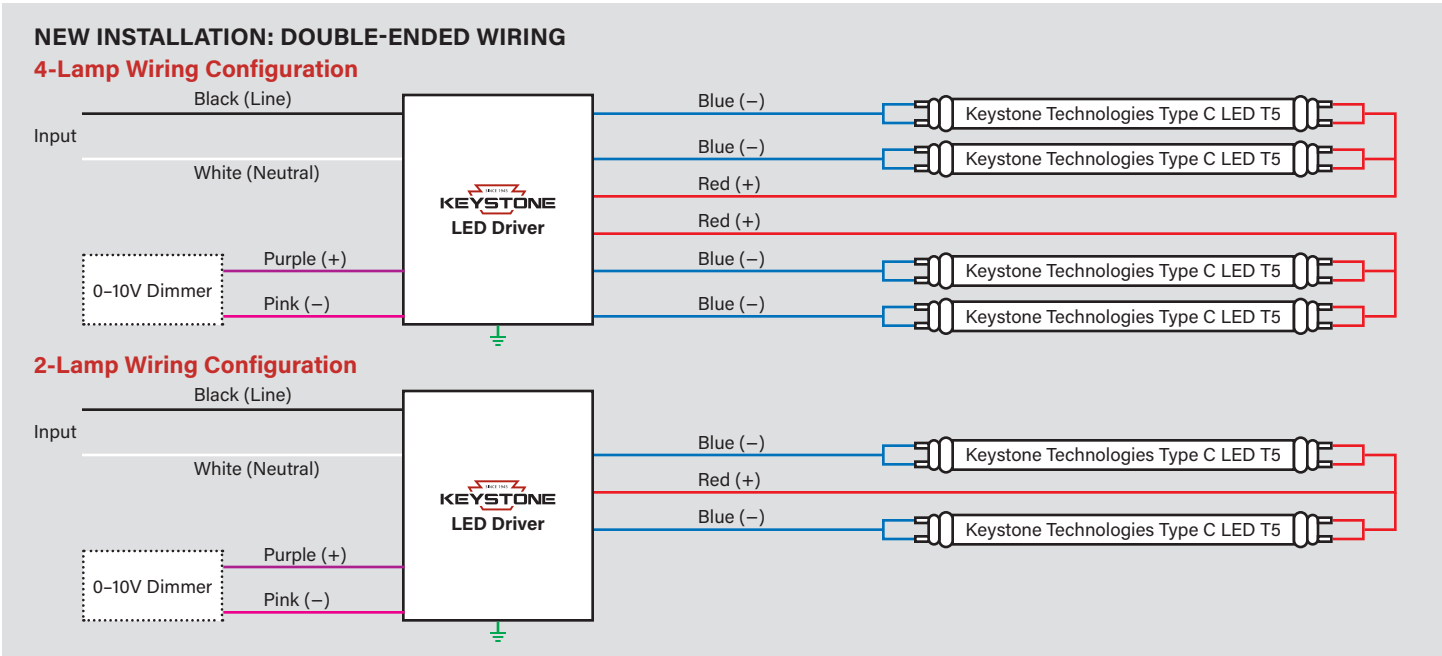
NEW INSTALLATION: DOUBLE-ENDED WIRING

4-Lamp Wiring Configuration

Black (Line)

Input

White (Neutral)

SINCE 1983
KEYSTONE
LED Driver

0–10V Dimmer

Purple (+)

Pink (–)

Blue (–)

Keystone Technologies Type C LED T5

Blue (–)

Keystone Technologies Type C LED T5

Red (+)

Red (+)

Blue (–)

Keystone Technologies Type C LED T5

Blue (–)

Keystone Technologies Type C LED T5

2-Lamp Wiring Configuration

Black (Line)

Input

White (Neutral)

SINCE 1983
KEYSTONE
LED Driver

0–10V Dimmer

Purple (+)

Pink (–)

Blue (–)

Keystone Technologies Type C LED T5

Red (+)

Blue (–)

Keystone Technologies Type C LED T5